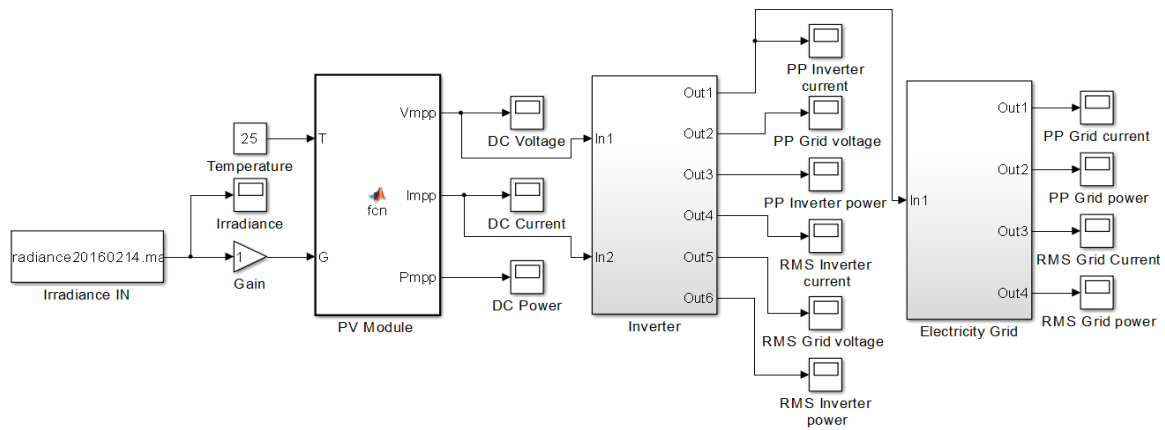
radiance20160214.ma
Irradiance IN

25
Temperature

Irradiance

1
Gain

T
G
fcn
Vmpp
Impp
Pmpp
PV Module

DC Voltage
DC Current
DC Power

In1
In2
Out1
Out2
Out3
Out4
Out5
Out6
Inverter

PP Inverter current
PP Grid voltage
PP Inverter power
RMS Inverter current
RMS Grid voltage
RMS Inverter power

In1
Out1
Out2
Out3
Out4
Electricity Grid

PP Grid current
PP Grid power
RMS Grid Current
RMS Grid power